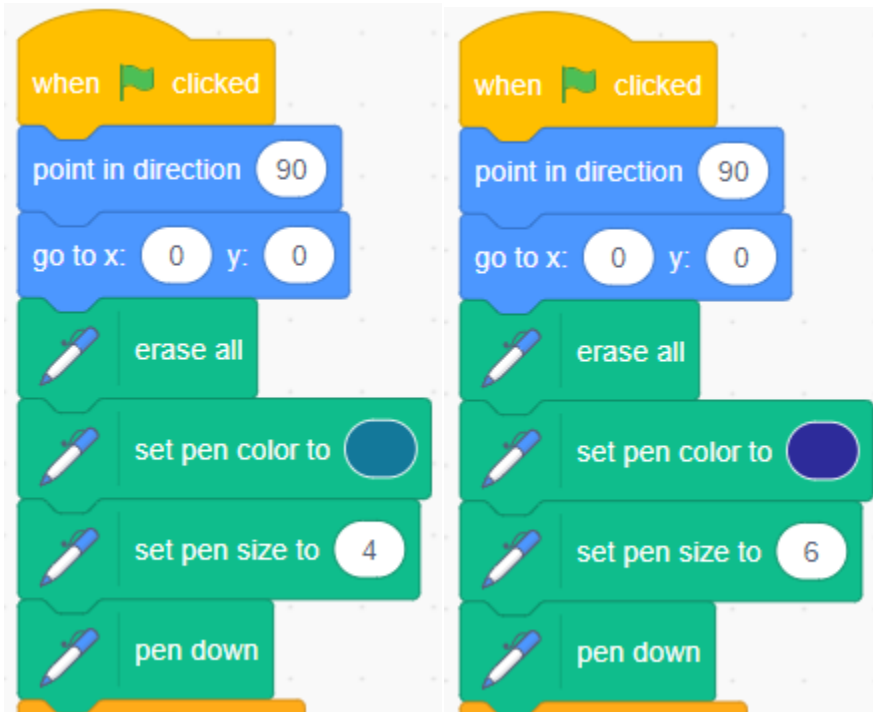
when clicked
point in direction 90
go to x: 0 y: 0
erase all
set pen color to
set pen size to 4
pen down

when clicked
point in direction 90
go to x: 0 y: 0
erase all
set pen color to
set pen size to 6
pen down